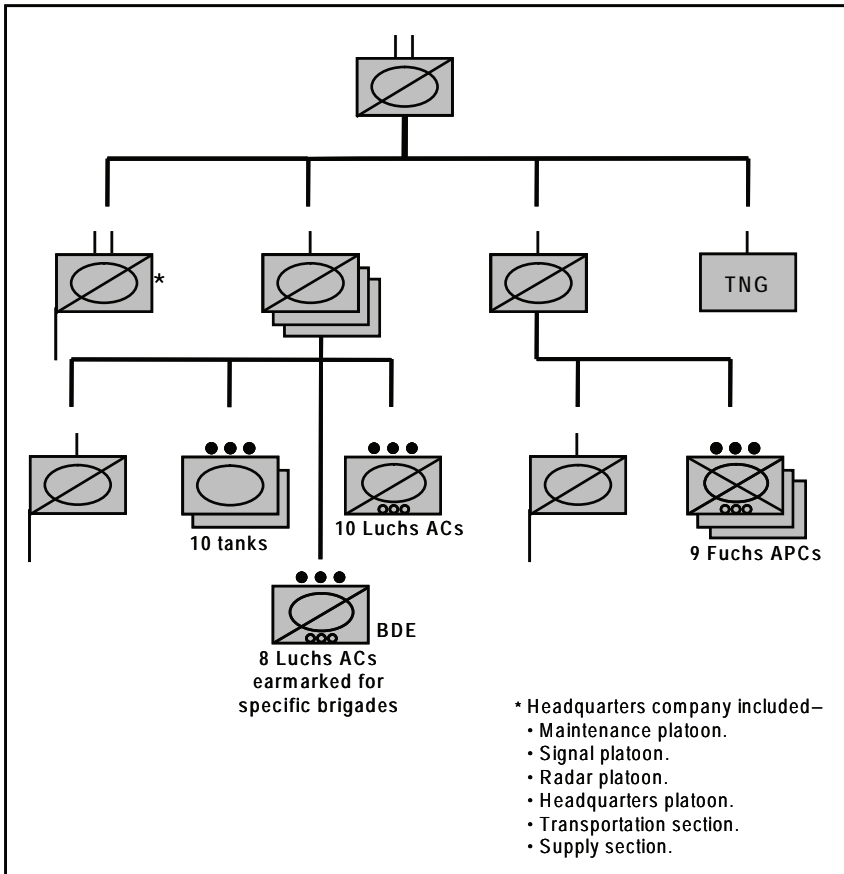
*

TNG

10 tanks

10 Luchs ACs

9 Fuchs APCs

BDE

8 Luchs ACs earmarked for specific brigades

* Headquarters company included–
• Maintenance platoon.
• Signal platoon.
• Radar platoon.
• Headquarters platoon.
• Transportation section.
• Supply section.